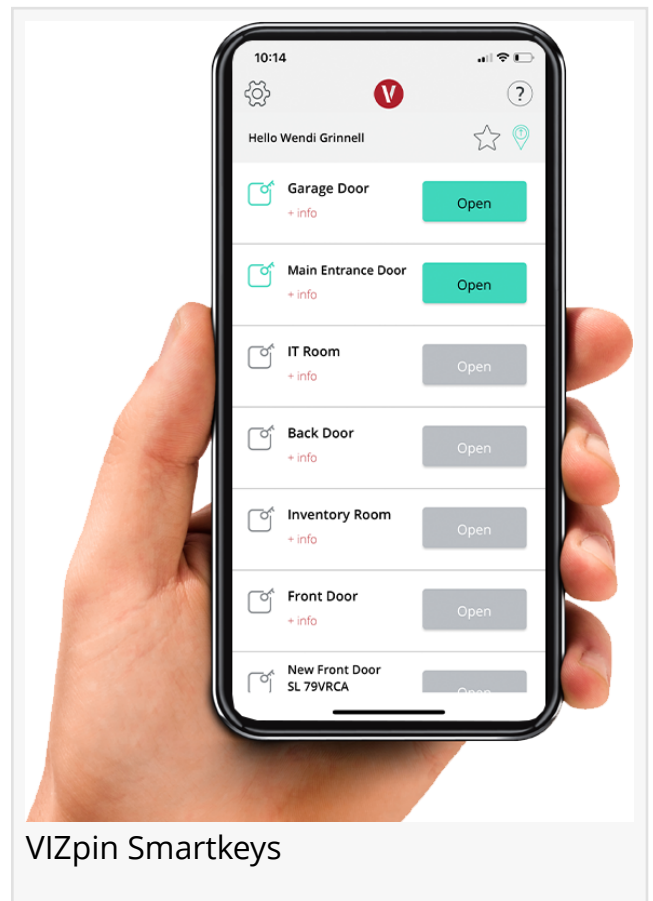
10:14

V

?

Hello Wendi Grinnell

Garage Door
+ info
Open

Main Entrance Door
+ info
Open

IT Room
+ info
Open

Back Door
+ info
Open

Inventory Room
+ info
Open

Front Door
+ info
Open

New Front Door
SL 79VRCA
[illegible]

VIZpin Smartkeys